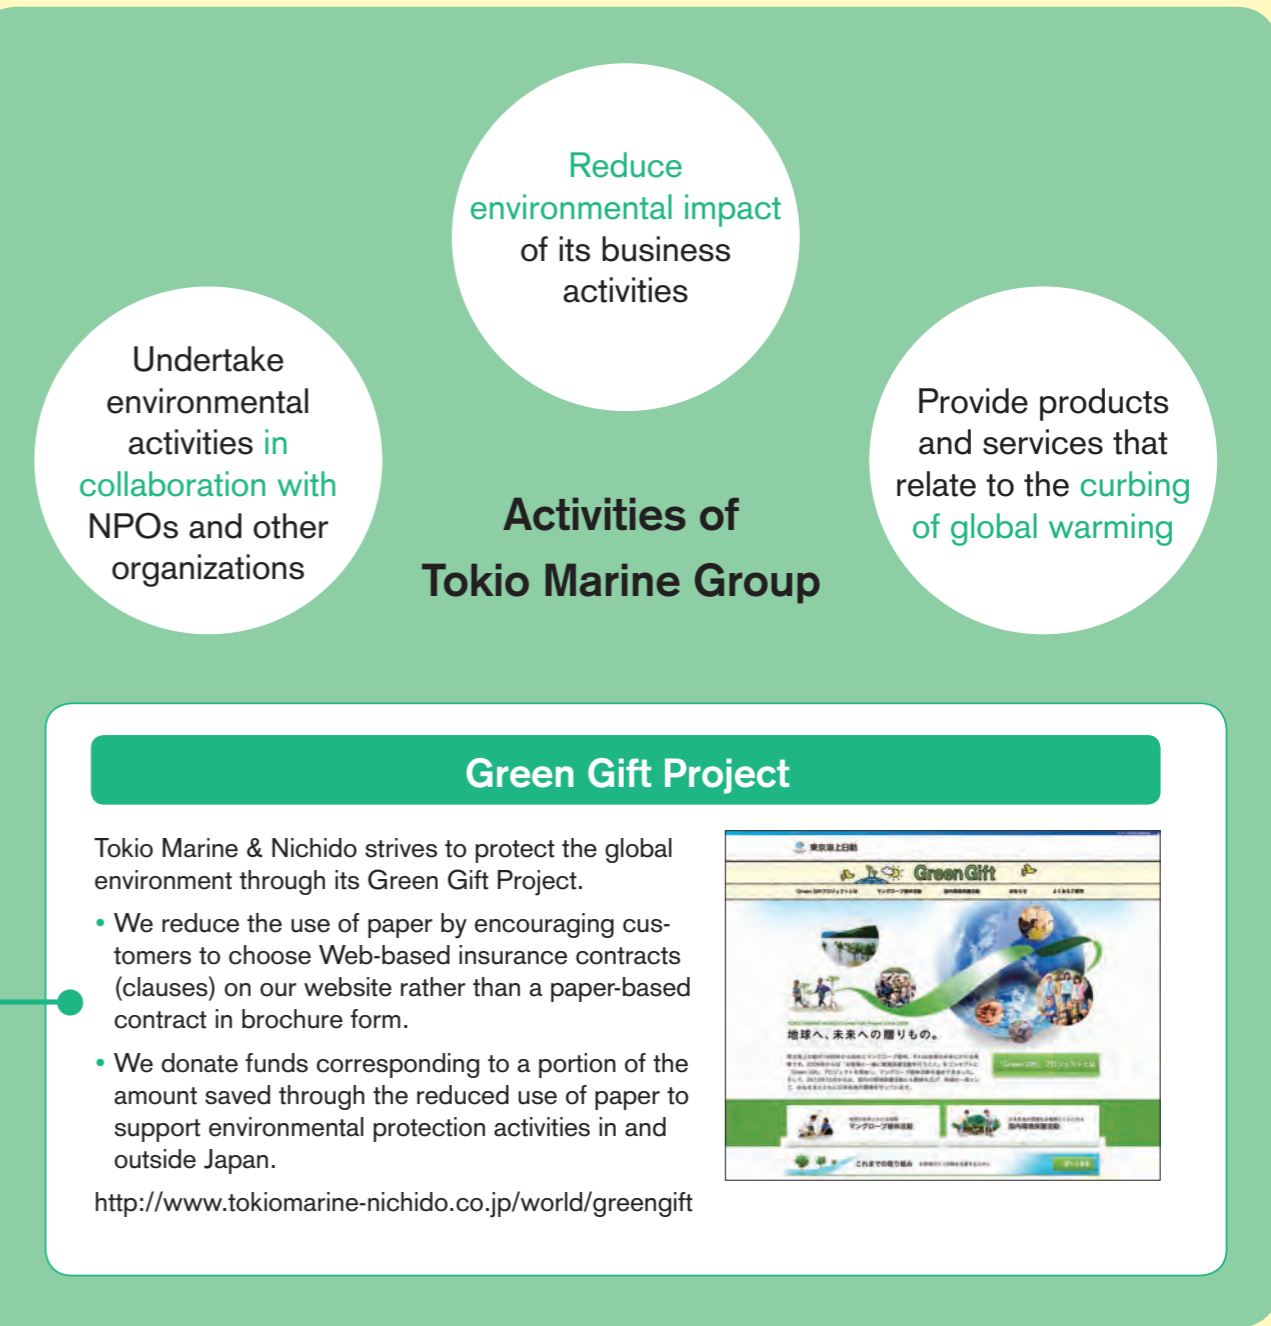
Reduce environmental impact of its business activities

Undertake environmental activities in collaboration with NPOs and other organizations

Activities of Tokio Marine Group

Provide products and services that relate to the curbing of global warming

Green Gift Project

Tokio Marine & Nichido strives to protect the global environment through its Green Gift Project.

• We reduce the use of paper by encouraging customers to choose Web-based insurance contracts (clauses) on our website rather than a paper-based contract in brochure form.

• We donate funds corresponding to a portion of the amount saved through the reduced use of paper to support environmental protection activities in and outside Japan.

http://www.tokiomarine-nichido.co.jp/world/greengift

東京海上日動
Green Gift
地球へ、未来への贈りもの。
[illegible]